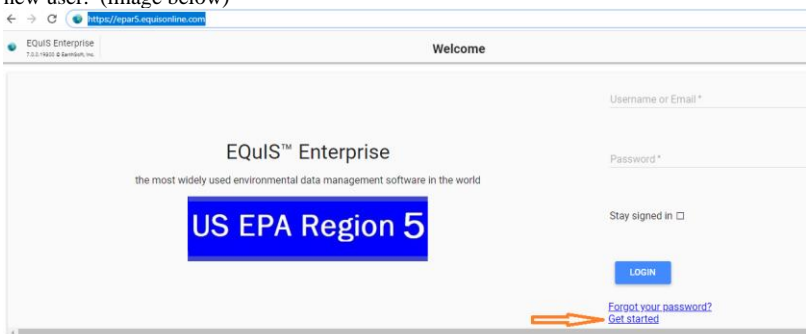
new user. (image below)

https://epar5.equisonline.com

EQuIS Enterprise
7.0.0.19830 © EarthSoft, Inc.

Welcome

EQuIS™ Enterprise

the most widely used environmental data management software in the world

US EPA Region 5

Username or Email *

Password *

Stay signed in ☐

LOGIN

Forgot your password?
Get started